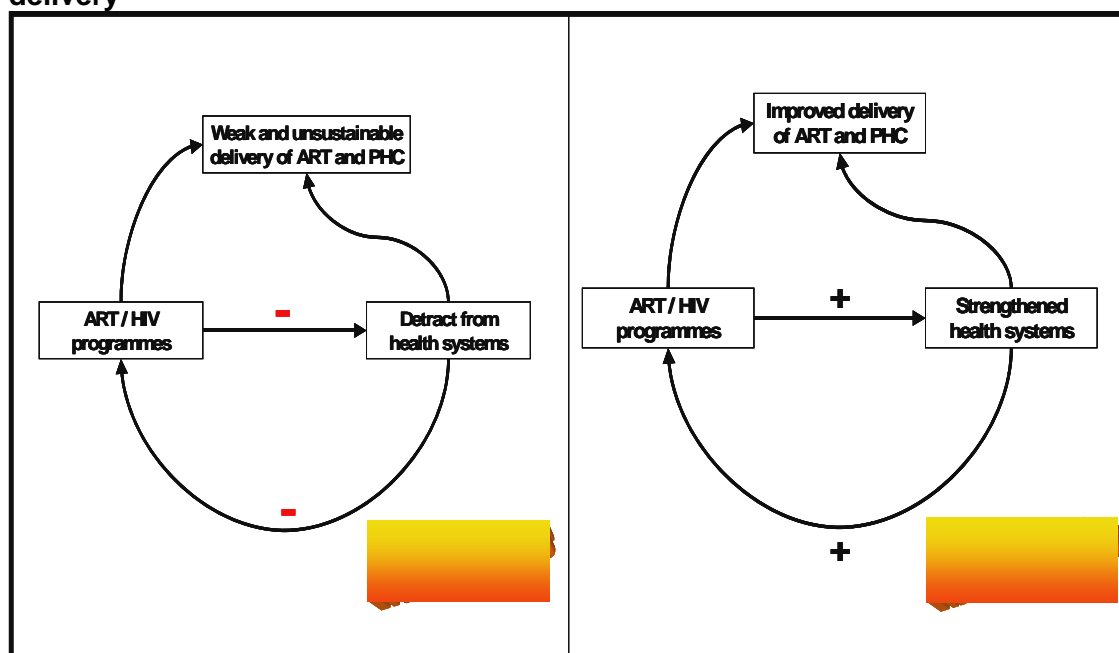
delivery

Weak and unsustainable delivery of ART and PHC

ART / HIV programmes

-

Detract from health systems

-

Improved delivery of ART and PHC

ART / HIV programmes

+

Strengthened health systems

+